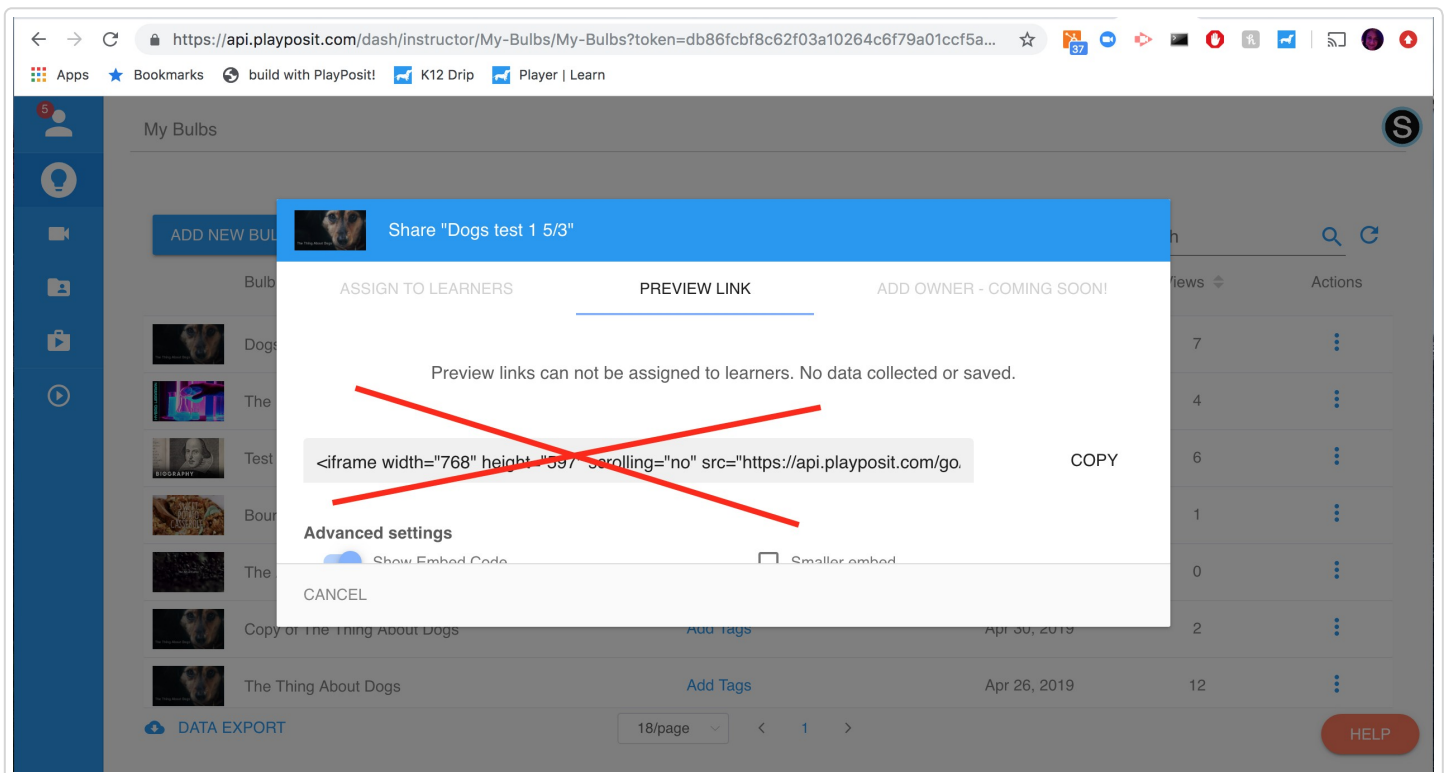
https://api.playposit.com/dash/instructor/My-Bulbs/My-Bulbs?token=db86fcbf8c62f03a10264c6f79a01ccf5a...

37

Apps Bookmarks build with PlayPosit! K12 Drip Player | Learn

5

My Bulbs

S

ADD NEW BUL

Bulb

Views

Actions

Dogs

The

Test

Bour

The

Copy of The Thing About Dogs

Add Tags

Apr 30, 2019

The Thing About Dogs

Add Tags

Apr 26, 2019

7
4
6
1
0
2
12

Share "Dogs test 1 5/3"

ASSIGN TO LEARNERS

PREVIEW LINK

ADD OWNER - COMING SOON!

Preview links can not be assigned to learners. No data collected or saved.

<iframe width="768" height="597" scrolling="no" src="https://api.playposit.com/go/

COPY

Advanced settings

Show Embed Code

Smaller embed

CANCEL

DATA EXPORT

18/page

1

HELP